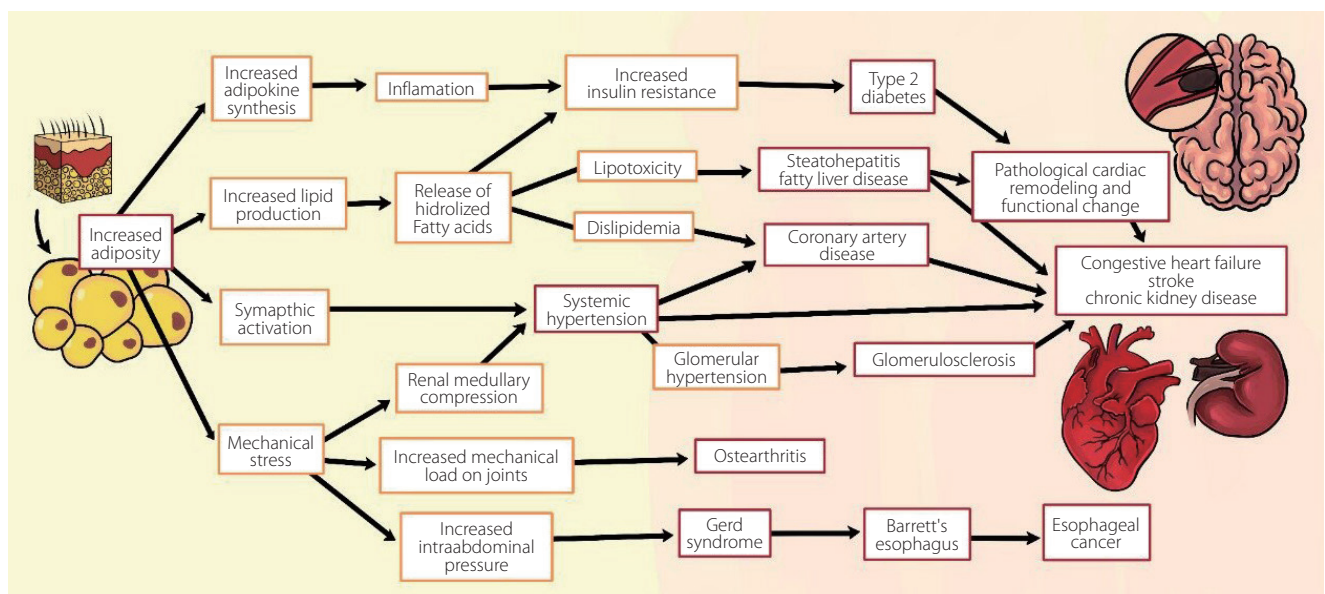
Increased adiposity

Increased adipokine synthesis

Inflamation

Increased insulin resistance

Type 2 diabetes

Increased lipid production

Release of hidrolized Fatty acids

Lipotoxicity

Steatohepatitis fatty liver disease

Pathological cardiac remodeling and functional change

Dislipidemia

Coronary artery disease

Congestive heart failure stroke chronic kidney disease

Symapthic activation

Systemic hypertension

Glomerular hypertension

Glomerulosclerosis

Renal medullary compression

Mechanical stress

Increased mechanical load on joints

Ostearthritis

Increased intraabdominal pressure

Gerd syndrome

Barrett's esophagus

Esophageal cancer